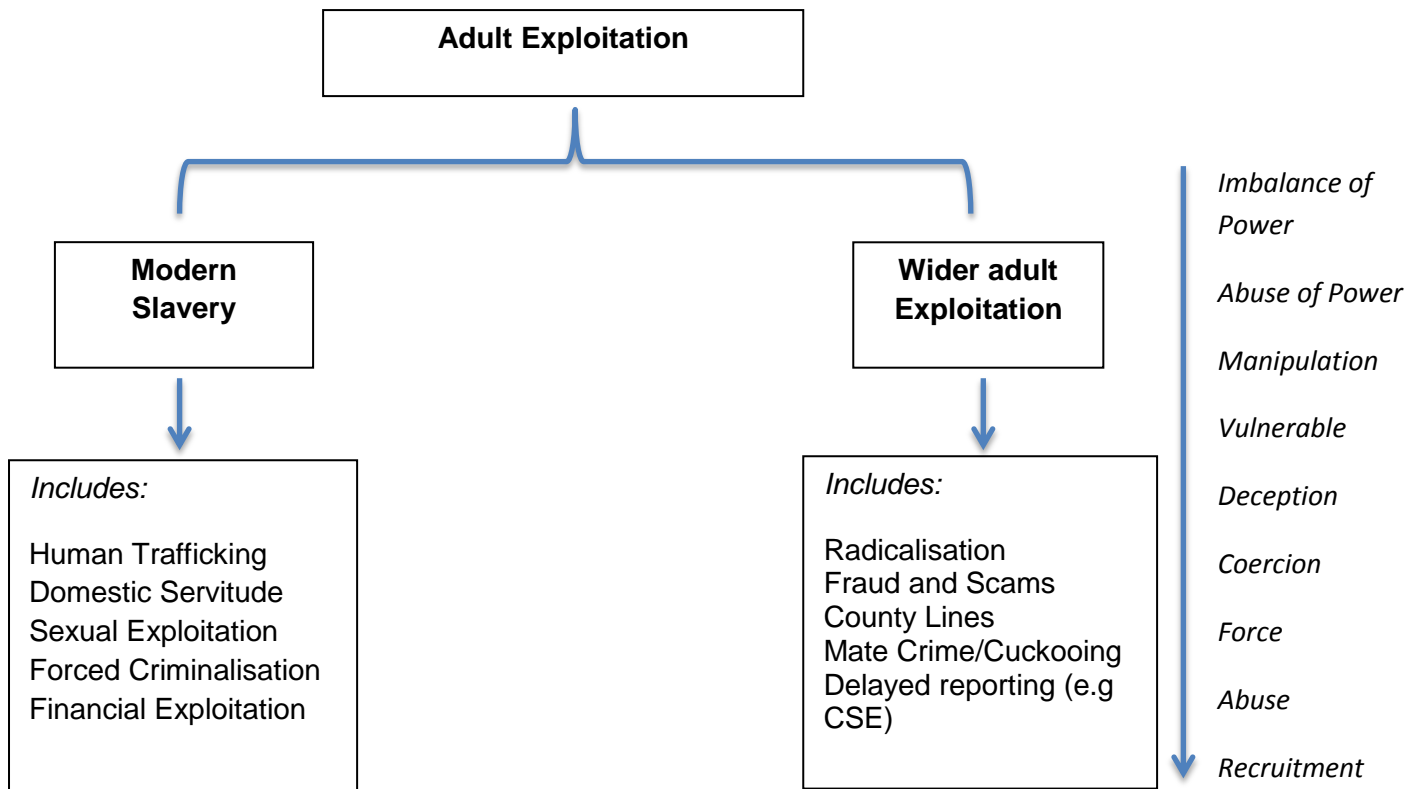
Adult Exploitation

Modern Slavery

Includes:

Human Trafficking
Domestic Servitude
Sexual Exploitation
Forced Criminalisation
Financial Exploitation

Wider adult Exploitation

Includes:

Radicalisation
Fraud and Scams
County Lines
Mate Crime/Cuckooing
Delayed reporting (e.g CSE)

Imbalance of Power

Abuse of Power

Manipulation

Vulnerable

Deception

Coercion

Force

Abuse

Recruitment